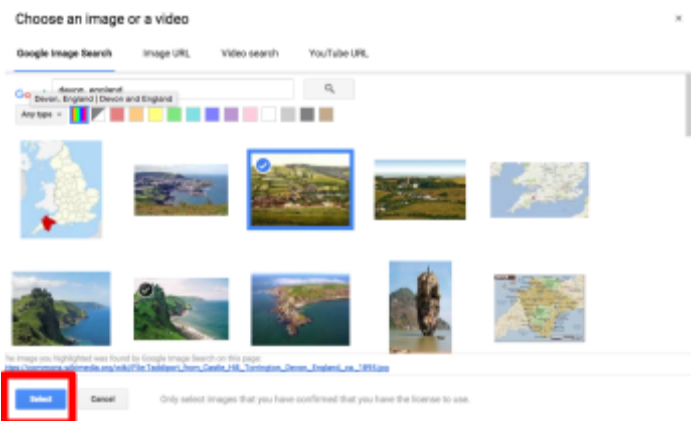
Choose an image or a video

×

Google Image Search

Image URL

Video search

YouTube URL

devon, england

Devon, England | Devon and England

Any type

The image you highlighted was found by Google Image Search on this page:
https://commons.wikimedia.org/wiki/File:Taddiport_from_Castle_Hill_Torrington_Devon_England_ca_1895.jpg

Select

Cancel

Only select images that you have confirmed that you have the license to use.